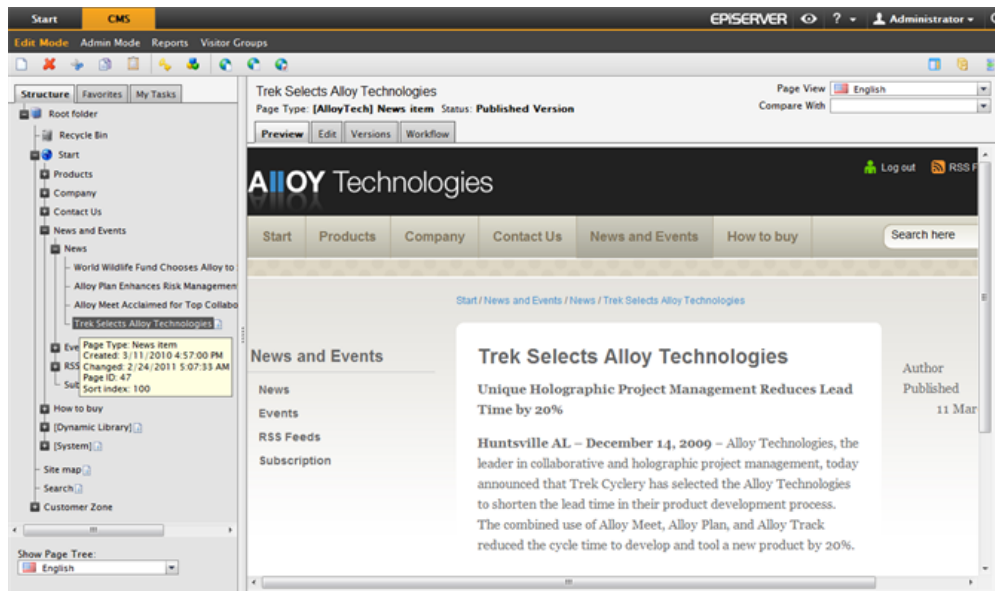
Start CMS

EPISERVER ? Administrator

Edit Mode Admin Mode Reports Visitor Groups

Structure Favorites My Tasks

Root folder
Recycle Bin
Start
Products
Company
Contact Us
News and Events
News
World Wildlife Fund Chooses Alloy to
Alloy Plan Enhances Risk Managemen
Alloy Meet Acclaimed for Top Collabo
Trek Selects Alloy Technologies
Eve
RSS
Sub
Page Type: News item
Created: 3/11/2010 4:57:00 PM
Changed: 2/24/2011 5:07:33 AM
Page ID: 47
Sort index: 100
How to buy
[Dynamic Library]
[System]
Site map
Search
Customer Zone

Show Page Tree:
English

Trek Selects Alloy Technologies
Page Type: [AlloyTech] News item Status: Published Version

Page View English
Compare With

Preview Edit Versions Workflow

AlloY Technologies

Log out RSS F

Start Products Company Contact Us News and Events How to buy Search here

Start / News and Events / News / Trek Selects Alloy Technologies

News and Events
News
Events
RSS Feeds
Subscription

Trek Selects Alloy Technologies

Unique Holographic Project Management Reduces Lead Time by 20%

Huntsville AL – December 14, 2009 – Alloy Technologies, the leader in collaborative and holographic project management, today announced that Trek Cyclery has selected the Alloy Technologies to shorten the lead time in their product development process. The combined use of Alloy Meet, Alloy Plan, and Alloy Track reduced the cycle time to develop and tool a new product by 20%.

Author
Published
11 Mar